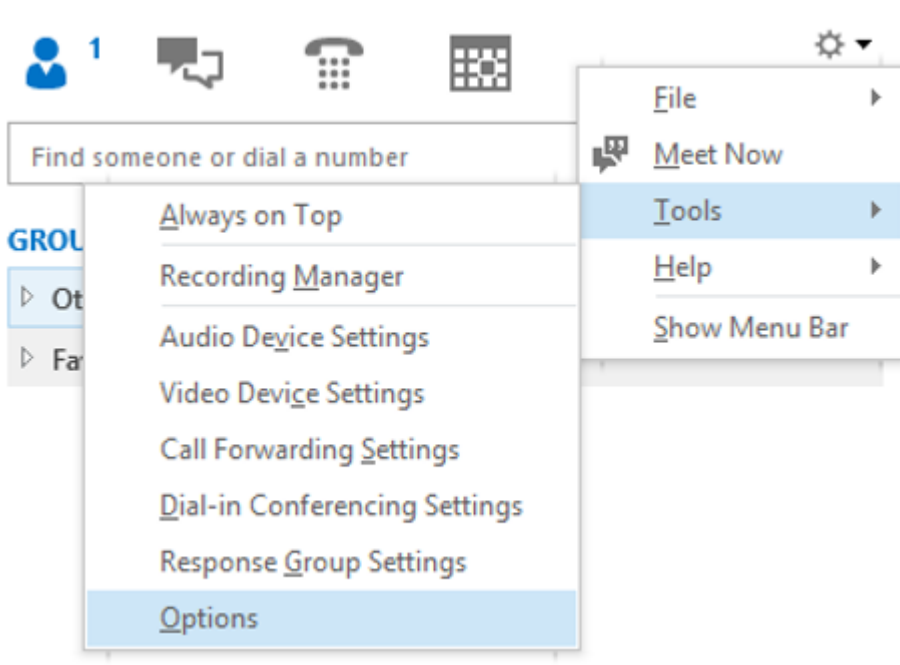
1

Find someone or dial a number

GROU

Ot

Fa

File

Meet Now

Tools

Help

Show Menu Bar

Always on Top

Recording Manager

Audio Device Settings

Video Device Settings

Call Forwarding Settings

Dial-in Conferencing Settings

Response Group Settings

Options